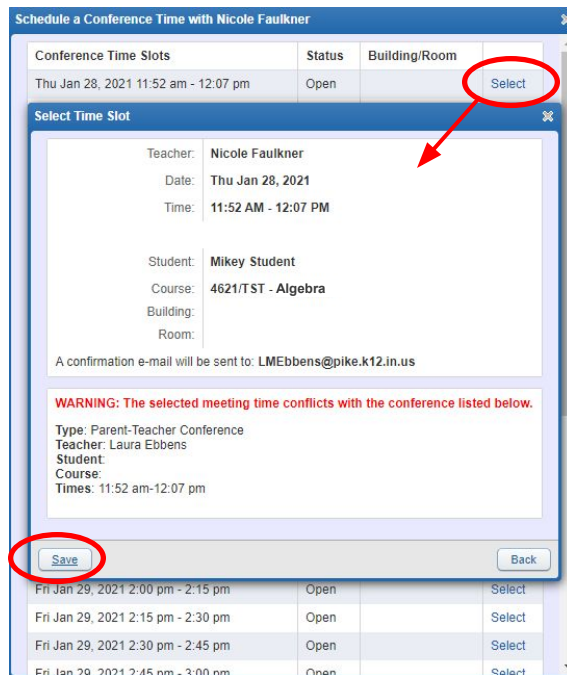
Schedule a Conference Time with Nicole Faulkner

| Conference Time Slots | Status | Building/Room | |
|---|---|---|---|
| Thu Jan 28, 2021 11:52 am - 12:07 pm | Open | | Select |

Select Time Slot

Teacher: Nicole Faulkner
Date: Thu Jan 28, 2021
Time: 11:52 AM - 12:07 PM

Student: Mikey Student
Course: 4621/TST - Algebra
Building:
Room:

A confirmation e-mail will be sent to: LMEbbens@pike.k12.in.us

WARNING: The selected meeting time conflicts with the conference listed below.

Type: Parent-Teacher Conference
Teacher: Laura Ebbens
Student:
Course:
Times: 11:52 am-12:07 pm

Save

Back

| | | | |
|---|---|---|---|
| Fri Jan 29, 2021 2:00 pm - 2:15 pm | Open | | Select |
| Fri Jan 29, 2021 2:15 pm - 2:30 pm | Open | | Select |
| Fri Jan 29, 2021 2:30 pm - 2:45 pm | Open | | Select |
| Fri Jan 29, 2021 2:45 pm - 3:00 pm | Open | | Select |